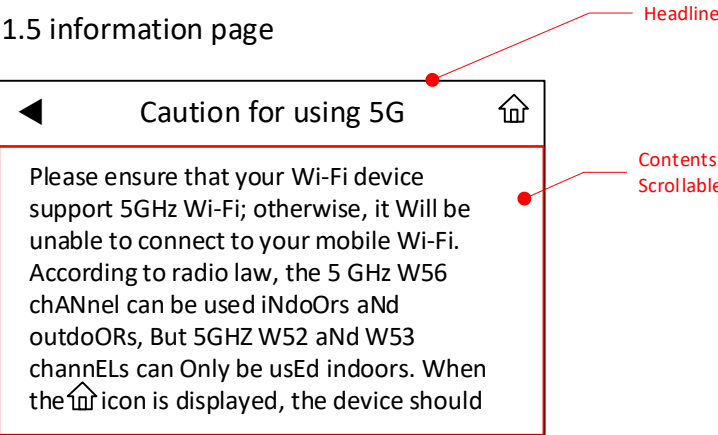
1.5 information page

Headline

Caution for using 5G

Contents
Scrollable

Please ensure that your Wi-Fi device support 5GHz Wi-Fi; otherwise, it Will be unable to connect to your mobile Wi-Fi. According to radio law, the 5 GHz W56 chANnel can be used iNdoOrs aNd outdoORs, But 5GHZ W52 aNd W53 channELs can Only be usEd indoors. When the icon is displayed, the device should